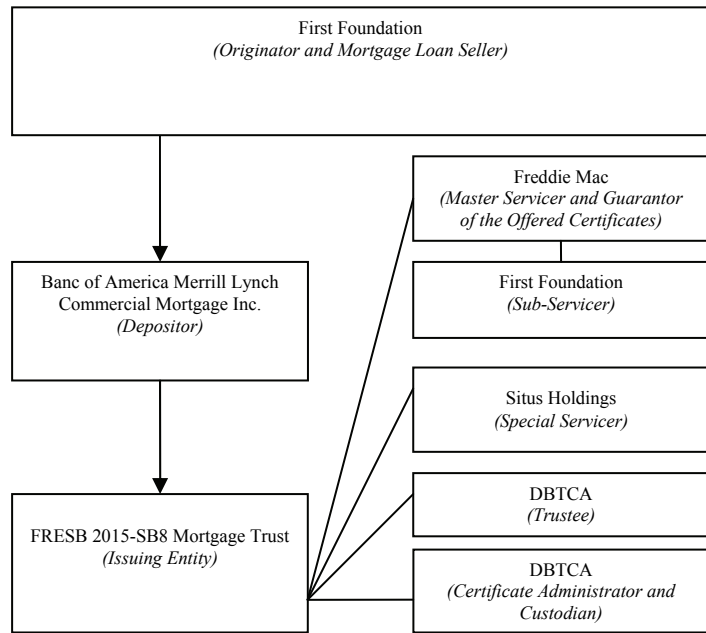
First Foundation
*(Originator and Mortgage Loan Seller)*

Banc of America Merrill Lynch Commercial Mortgage Inc.
*(Depositor)*

FRESB 2015-SB8 Mortgage Trust
*(Issuing Entity)*

Freddie Mac
*(Master Servicer and Guarantor of the Offered Certificates)*

First Foundation
*(Sub-Servicer)*

Situs Holdings
*(Special Servicer)*

DBTCA
*(Trustee)*

DBTCA
*(Certificate Administrator and Custodian)*